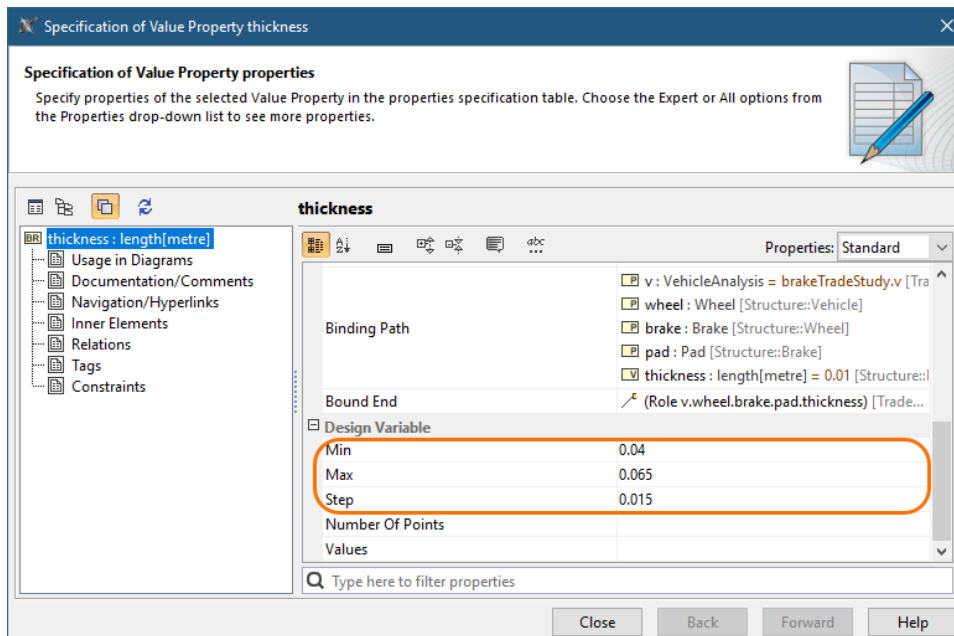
Specification of Value Property thickness

Specification of Value Property properties

Specify properties of the selected Value Property in the properties specification table. Choose the Expert or All options from the Properties drop-down list to see more properties.

BR thickness : length[metre]
Usage in Diagrams
Documentation/Comments
Navigation/Hyperlinks
Inner Elements
Relations
Tags
Constraints

thickness

abc

Properties: Standard

| | |
|---|---|
| Binding Path | P v : VehicleAnalysis = brakeTradeStudy.v [Tra<br>P wheel : Wheel [Structure::Vehicle]<br>P brake : Brake [Structure::Wheel]<br>P pad : Pad [Structure::Brake]<br>V thickness : length[metre] = 0.01 [Structure::I |
| Bound End | (Role v.wheel.brake.pad.thickness) [Trade... |
| Design Variable | |
| Min | 0.04 |
| Max | 0.065 |
| Step | 0.015 |
| Number Of Points | |
| Values | |

Type here to filter properties

Close Back Forward Help